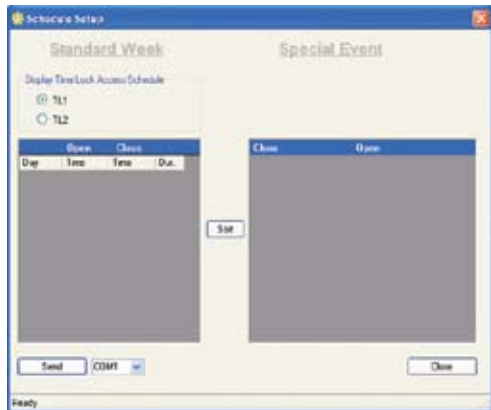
Schedule Setup

Standard Week

Special Event

Display Time Lock Access Schedule

TL1

TL2

| | Open | Close | |
|---|---|---|---|
| Day | Time | Time | Dur. |

Set

| Close | Open |
|---|---|

Send

COM1

Close

Ready